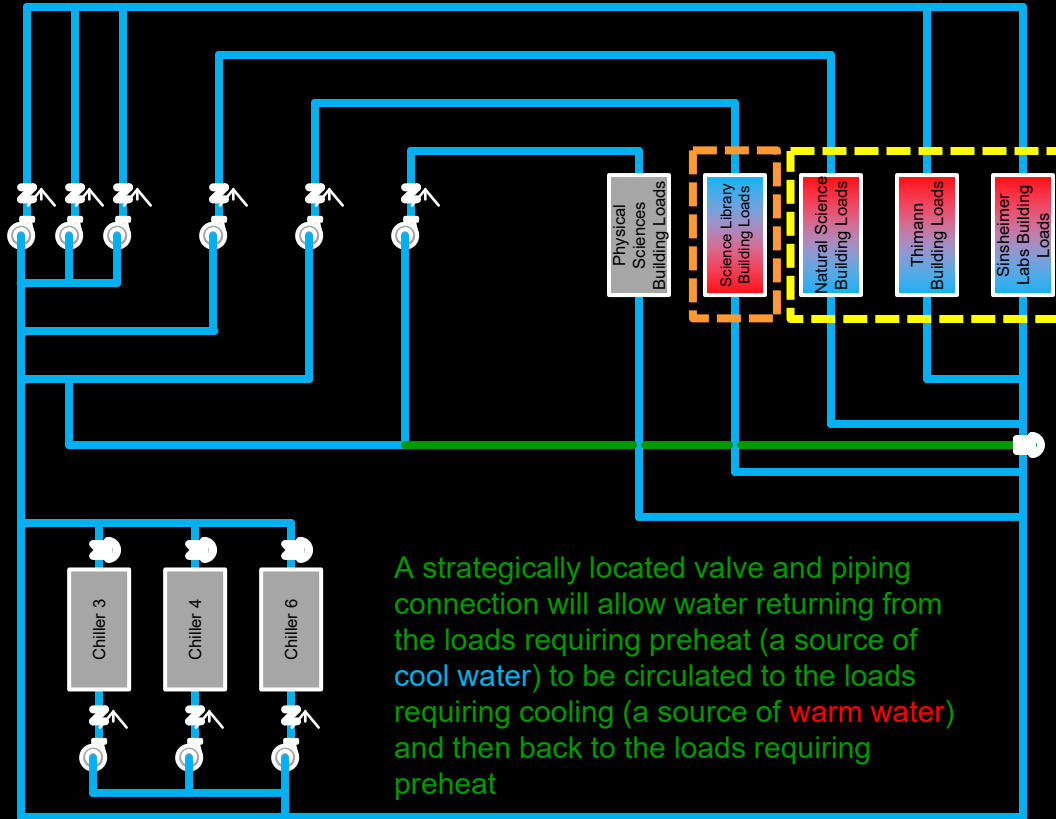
Physical Sciences Building Loads

Science Library Building Loads

Natural Science Building Loads

Thimann Building Loads

Sinsheimer Labs Building Loads

Chiller 3

Chiller 4

Chiller 6

A strategically located valve and piping connection will allow water returning from the loads requiring preheat (a source of cool water) to be circulated to the loads requiring cooling (a source of warm water) and then back to the loads requiring preheat